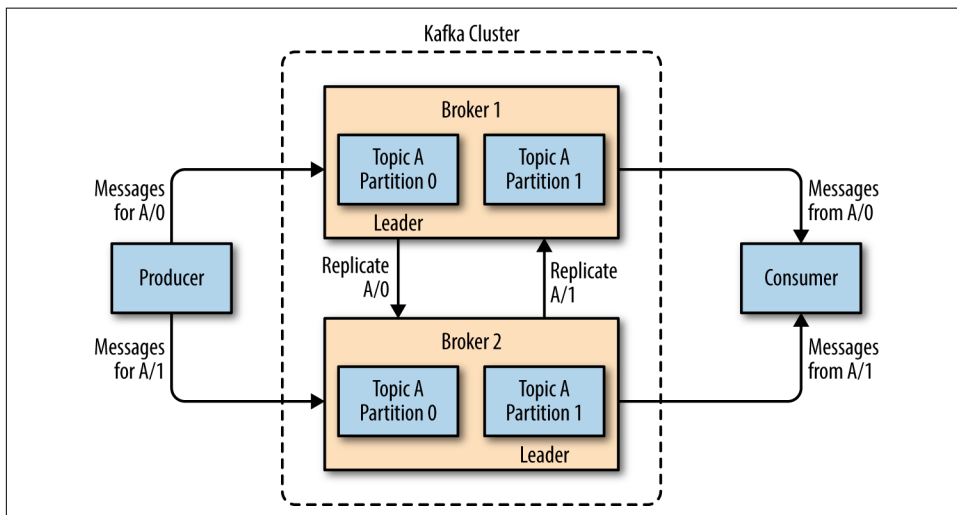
Kafka Cluster

Broker 1

Topic A Partition 0

Topic A Partition 1

Leader

Messages for A/0

Producer

Messages for A/1

Replicate A/0

Replicate A/1

Messages from A/0

Consumer

Messages from A/1

Broker 2

Topic A Partition 0

Topic A Partition 1

Leader